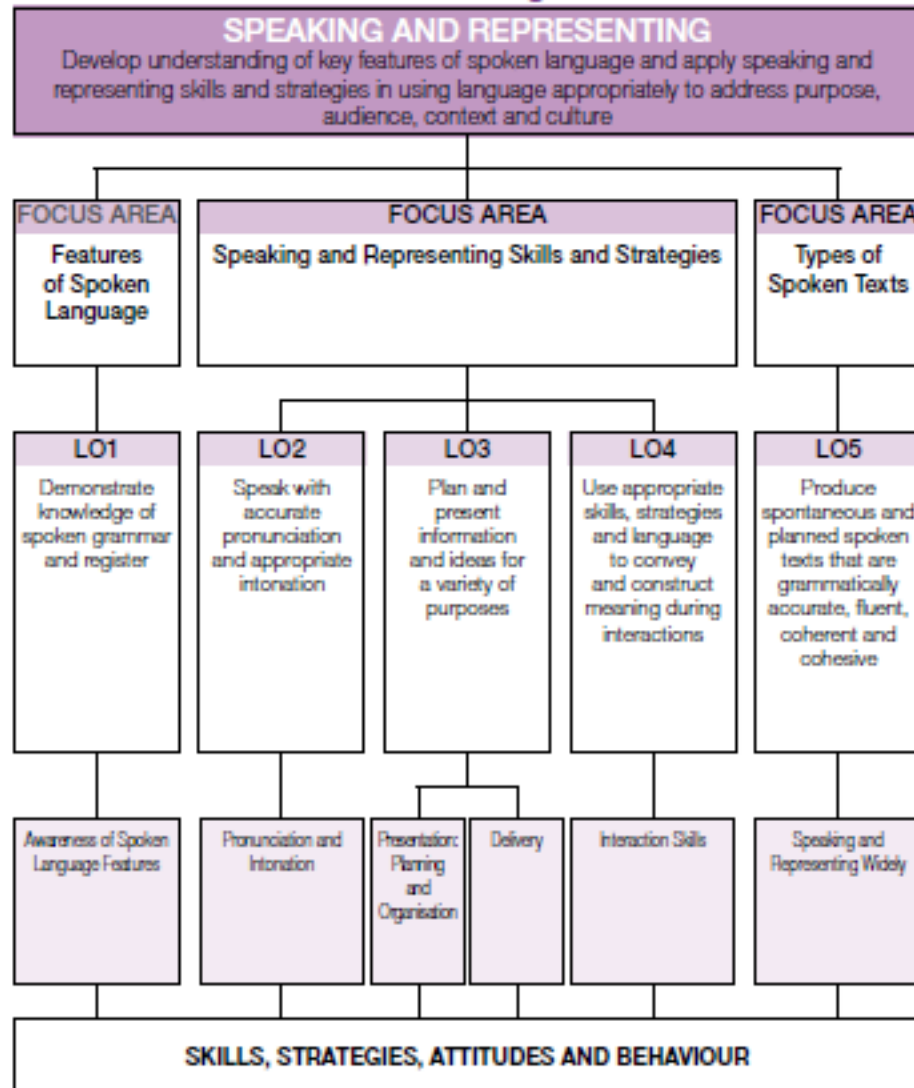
SPEAKING AND REPRESENTING

Develop understanding of key features of spoken language and apply speaking and representing skills and strategies in using language appropriately to address purpose, audience, context and culture

FOCUS AREA
Features of Spoken Language

FOCUS AREA
Speaking and Representing Skills and Strategies

FOCUS AREA
Types of Spoken Texts

LO1
Demonstrate knowledge of spoken grammar and register

LO2
Speak with accurate pronunciation and appropriate intonation

LO3
Plan and present information and ideas for a variety of purposes

LO4
Use appropriate skills, strategies and language to convey and construct meaning during interactions

LO5
Produce spontaneous and planned spoken texts that are grammatically accurate, fluent, coherent and cohesive

Awareness of Spoken Language Features

Pronunciation and Intonation

Presentation: Planning and Organisation

Delivery

Interaction Skills

Speaking and Representing Widely

SKILLS, STRATEGIES, ATTITUDES AND BEHAVIOUR